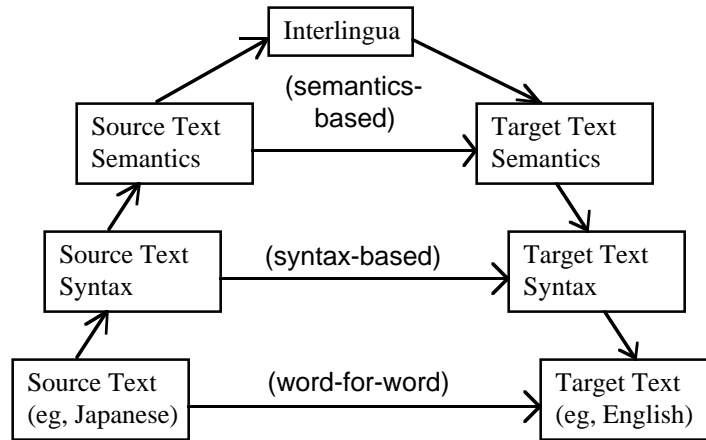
Interlingua

(semantics-based)

Source Text Semantics

Target Text Semantics

Source Text Syntax

(syntax-based)

Target Text Syntax

Source Text (eg, Japanese)

(word-for-word)

Target Text (eg, English)